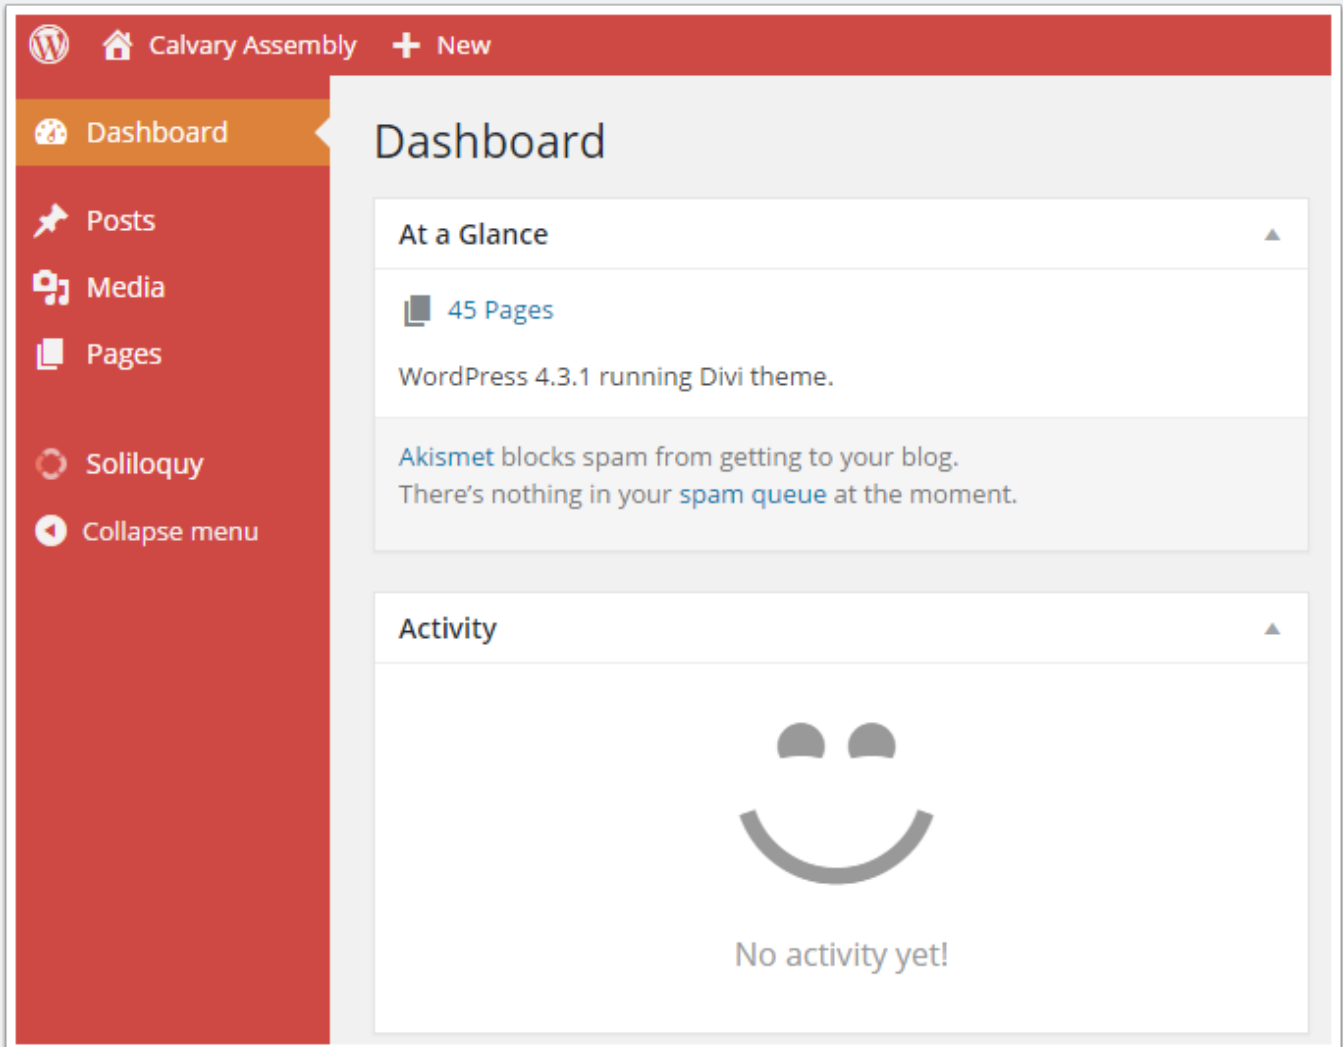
Calvary Assembly + New

Dashboard

Posts

Media

Pages

Soliloquy

Collapse menu

Dashboard

At a Glance

45 Pages

WordPress 4.3.1 running Divi theme.

Akismet blocks spam from getting to your blog. There's nothing in your spam queue at the moment.

Activity

No activity yet!